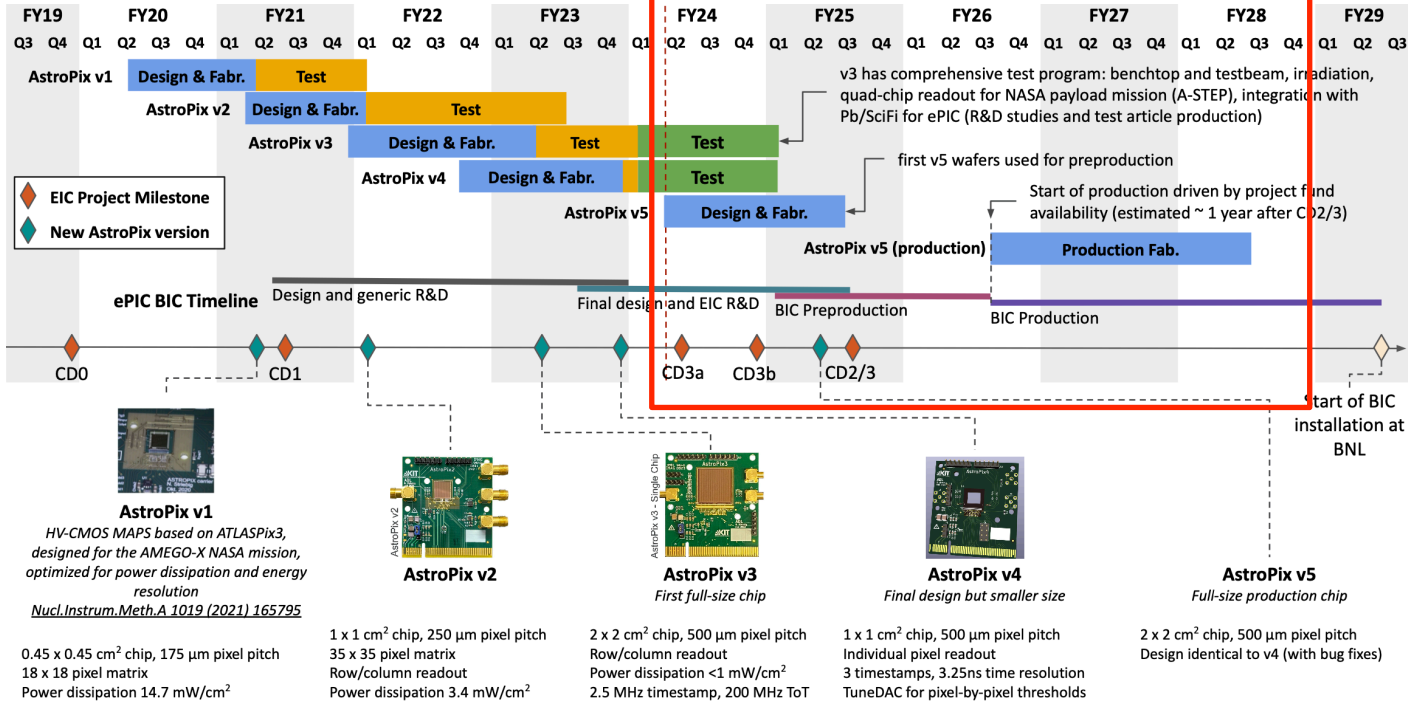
FY19 FY20 FY21 FY22 FY23 FY24 FY25 FY26 FY27 FY28 FY29

Q3 Q4 Q1 Q2 Q3 Q4 Q1 Q2 Q3 Q4 Q1 Q2 Q3 Q4 Q1 Q2 Q3 Q4 Q1 Q2 Q3 Q4 Q1 Q2 Q3 Q4 Q1 Q2 Q3 Q4 Q1 Q2 Q3 Q4 Q1 Q2 Q3 Q4 Q1 Q2 Q3

AstroPix v1 Design & Fabr. Test

AstroPix v2 Design & Fabr. Test

AstroPix v3 Design & Fabr. Test Test

AstroPix v4 Design & Fabr. Test

AstroPix v5 Design & Fabr.

AstroPix v5 (production) Production Fab.

v3 has comprehensive test program: benchtop and testbeam, irradiation, quad-chip readout for NASA payload mission (A-STEP), integration with Pb/SciFi for ePIC (R&D studies and test article production)

first v5 wafers used for preproduction

Start of production driven by project fund availability (estimated ~ 1 year after CD2/3)

EIC Project Milestone
New AstroPix version

ePIC BIC Timeline
Design and generic R&D
Final design and EIC R&D
BIC Preproduction
BIC Production

CD0 CD1 CD3a CD3b CD2/3

Start of BIC installation at BNL

AstroPix v1
HV-CMOS MAPS based on ATLASPix3, designed for the AMEGO-X NASA mission, optimized for power dissipation and energy resolution
Nucl.Instrum.Meth.A 1019 (2021) 165795

0.45 x 0.45 cm$^2$ chip, 175 µm pixel pitch
18 x 18 pixel matrix
Power dissipation 14.7 mW/cm$^2$

AstroPix v2
1 x 1 cm$^2$ chip, 250 µm pixel pitch
35 x 35 pixel matrix
Row/column readout
Power dissipation 3.4 mW/cm$^2$

AstroPix v3
First full-size chip
2 x 2 cm$^2$ chip, 500 µm pixel pitch
Row/column readout
Power dissipation <1 mW/cm$^2$
2.5 MHz timestamp, 200 MHz ToT

AstroPix v4
Final design but smaller size
1 x 1 cm$^2$ chip, 500 µm pixel pitch
Individual pixel readout
3 timestamps, 3.25ns time resolution
TuneDAC for pixel-by-pixel thresholds

AstroPix v5
Full-size production chip
2 x 2 cm$^2$ chip, 500 µm pixel pitch
Design identical to v4 (with bug fixes)